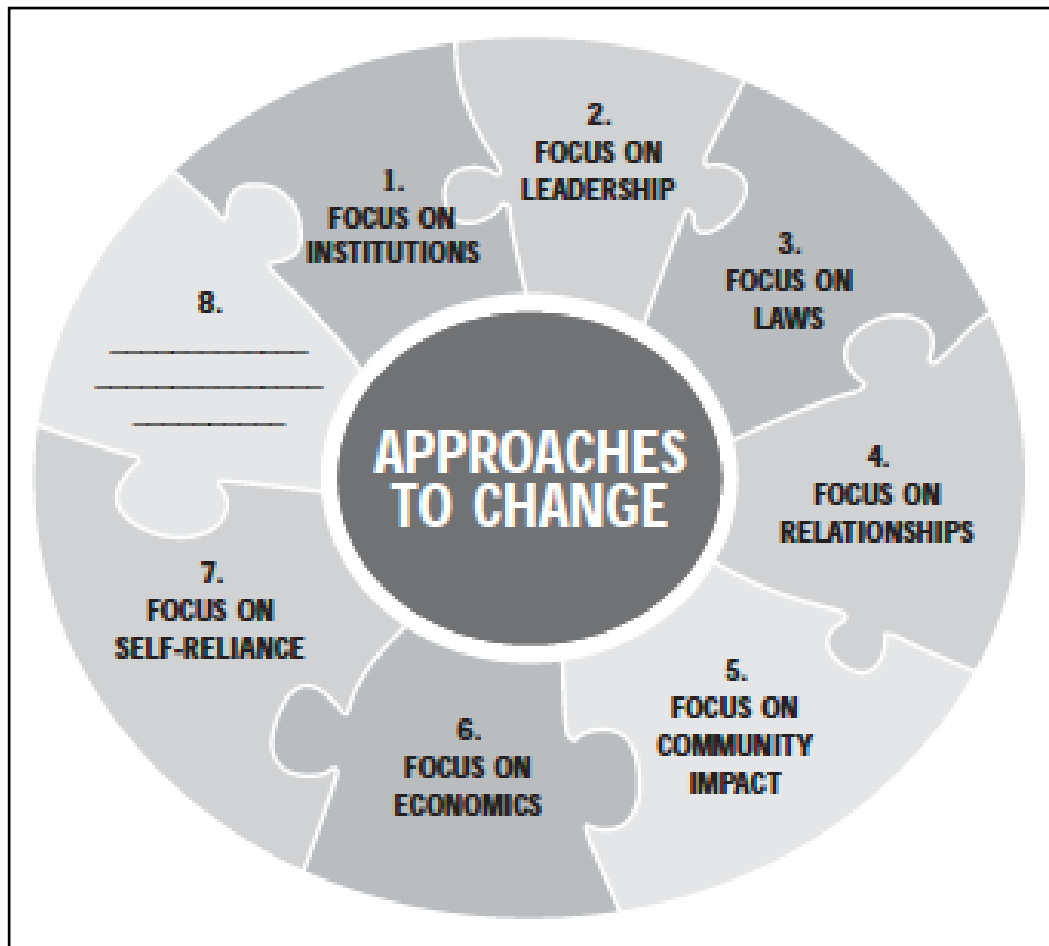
APPROACHES TO CHANGE

1. FOCUS ON INSTITUTIONS

2. FOCUS ON LEADERSHIP

3. FOCUS ON LAWS

4. FOCUS ON RELATIONSHIPS

5. FOCUS ON COMMUNITY IMPACT

6. FOCUS ON ECONOMICS

7. FOCUS ON SELF-RELIANCE

8. ____________ ____________ ____________